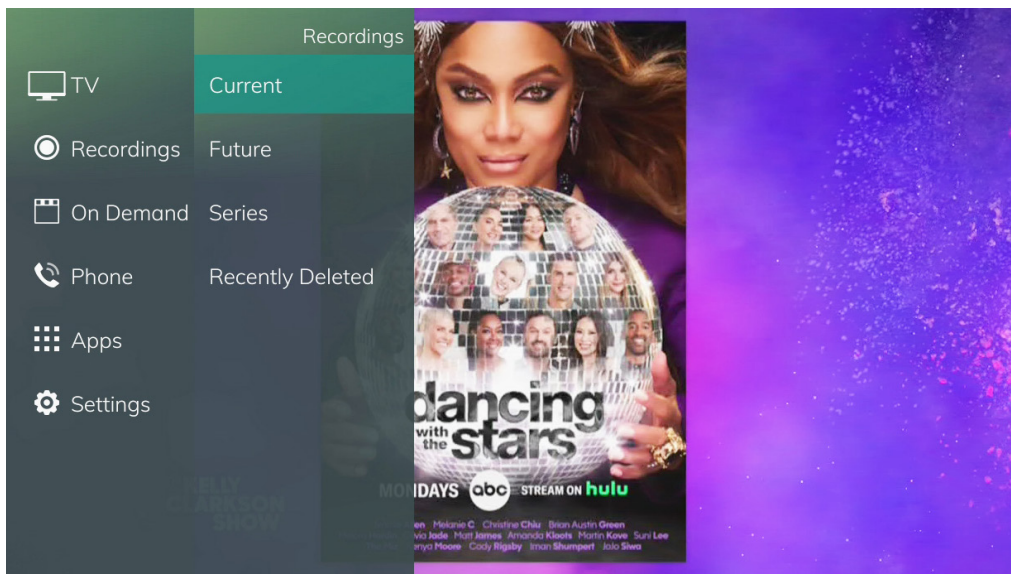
Recordings

TV
Recordings
On Demand
Phone
Apps
Settings

Current
Future
Series
Recently Deleted

dancing with the stars

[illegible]DAYS abc STREAM ON hulu

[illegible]en Melanie C Christine Chiu Brian Austin Green
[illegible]via Jade Matt James Amanda Kloots Martin Kove Suni Lee
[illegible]enya Moore Cody Rigsby Iman Shumpert JoJo Siwa

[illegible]ELLY CLARKSON SHOW